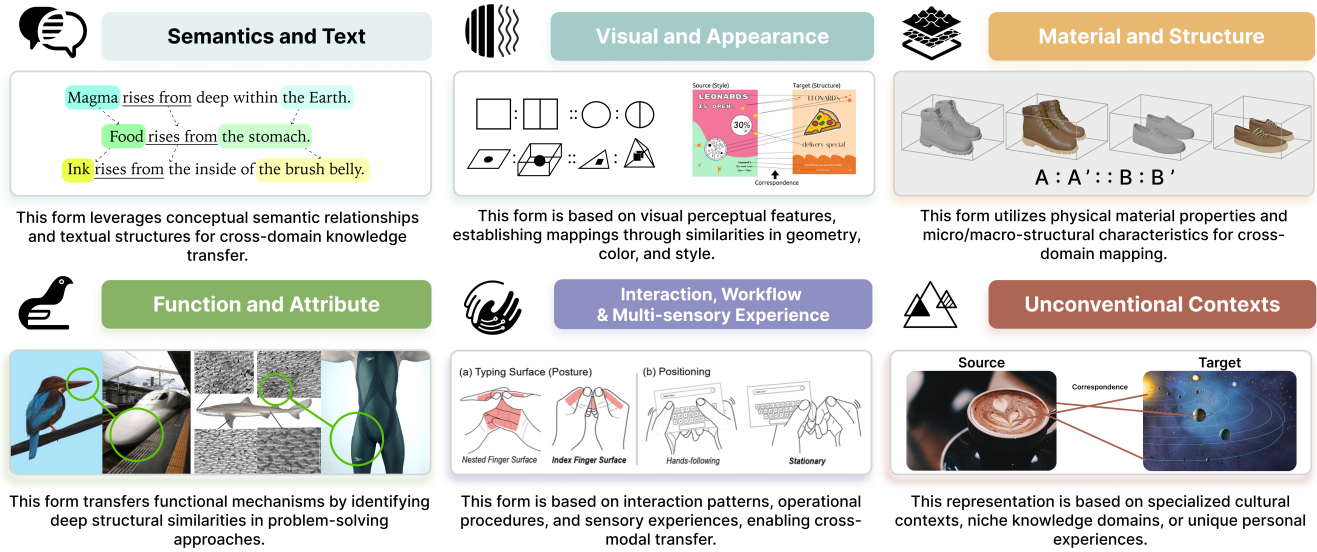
Semantics and Text

Magma rises from deep within the Earth.
Food rises from the stomach.
Ink rises from the inside of the brush belly.

This form leverages conceptual semantic relationships and textual structures for cross-domain knowledge transfer.

Visual and Appearance

Source (Style)
Target (Structure)
LEONARDS IS OPEN
30%
LEONARDS
delivery special
Correspondence

This form is based on visual perceptual features, establishing mappings through similarities in geometry, color, and style.

Material and Structure

A : A' : : B : B '

This form utilizes physical material properties and micro/macro-structural characteristics for cross-domain mapping.

Function and Attribute

This form transfers functional mechanisms by identifying deep structural similarities in problem-solving approaches.

Interaction, Workflow & Multi-sensory Experience

(a) Typing Surface (Posture)
(b) Positioning
Nested Finger Surface
Index Finger Surface
Hands-following
Stationary

This form is based on interaction patterns, operational procedures, and sensory experiences, enabling cross-modal transfer.

Unconventional Contexts

Source
Target
Correspondence

This representation is based on specialized cultural contexts, niche knowledge domains, or unique personal experiences.